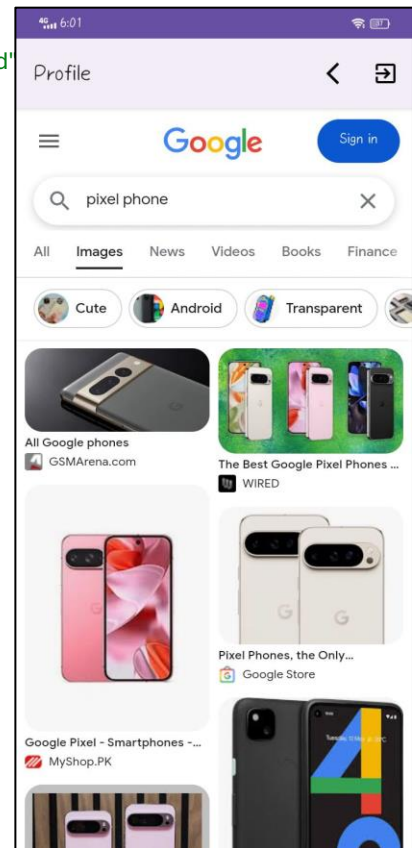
4G 6:01

d"

Profile

Google

Sign in

pixel phone

All Images News Videos Books Finance

Cute Android Transparent

All Google phones
GSMArena.com

The Best Google Pixel Phones ...
WIRED

Pixel Phones, the Only...
Google Store

Google Pixel - Smartphones -...
MyShop.PK